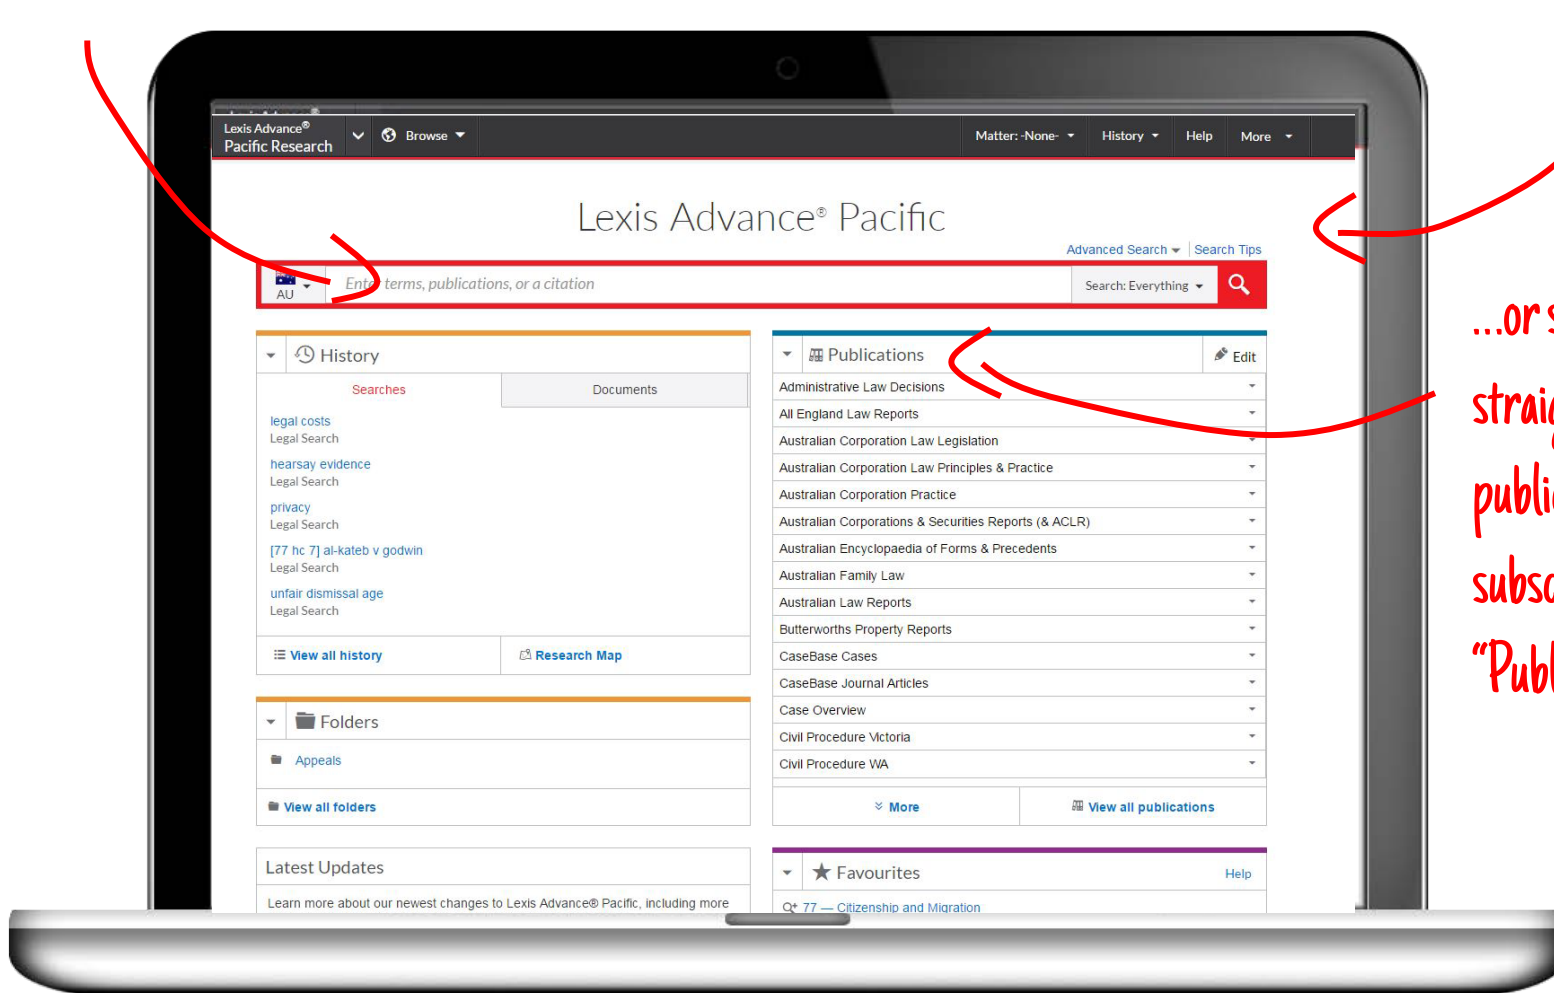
Lexis Advance® Pacific Research

Browse

Matter: -None-

History

Help

More

Lexis Advance® Pacific

Advanced Search

Search Tips

AU

Ente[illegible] terms, publications, or a citation

Search: Everything

History

Searches

Documents

legal costs
Legal Search

hearsay evidence
Legal Search

privacy
Legal Search

[77 hc 7] al-kateb v godwin
Legal Search

unfair dismissal age
Legal Search

View all history

Research Map

Folders

Appeals

View all folders

Latest Updates

Learn more about our newest changes to Lexis Advance® Pacific, including more

Publications

Edit

Administrative Law Decisions

All England Law Reports

Australian Corporation Law Legislation

Australian Corporation Law Principles & Practice

Australian Corporation Practice

Australian Corporations & Securities Reports (& ACLR)

Australian Encyclopaedia of Forms & Precedents

Australian Family Law

Australian Law Reports

Butterworths Property Reports

CaseBase Cases

CaseBase Journal Articles

Case Overview

Civil Procedure Victoria

Civil Procedure WA

More

View all publications

Favourites

Help

77 — Citizenship and Migration

...or s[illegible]

strai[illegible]

publi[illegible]

subsc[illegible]

"Publ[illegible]